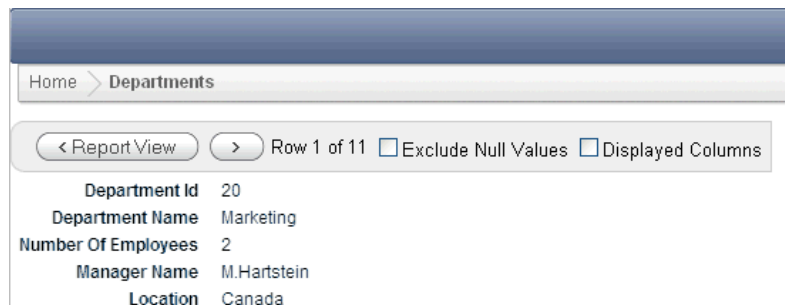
Home > Departments

< Report View   >   Row 1 of 11   Exclude Null Values   Displayed Columns

| | |
|---|---|
| Department Id | 20 |
| Department Name | Marketing |
| Number Of Employees | 2 |
| Manager Name | M.Hartstein |
| Location | Canada |